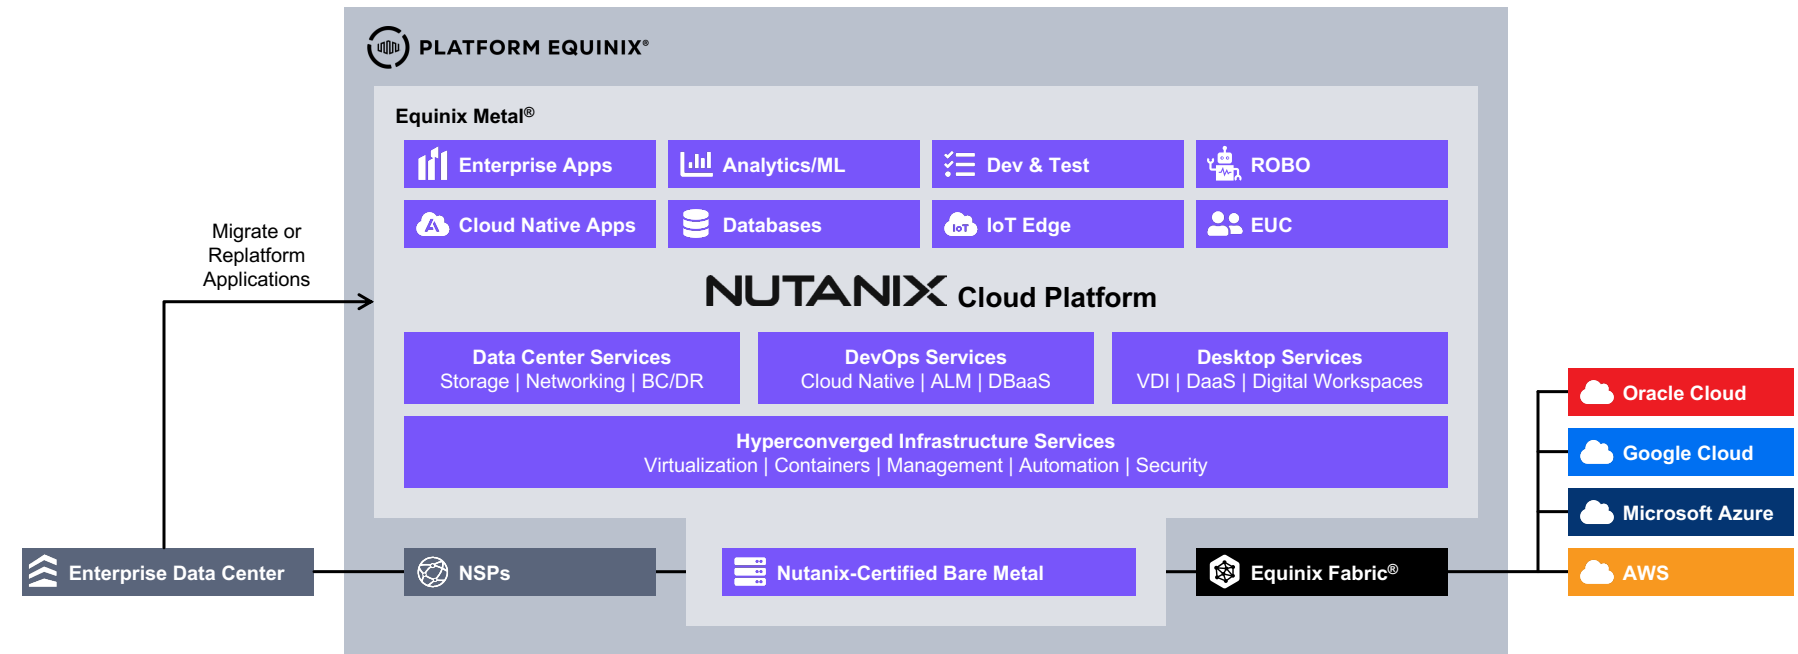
PLATFORM EQUINIX®

Equinix Metal®

Enterprise Apps
Analytics/ML
Dev & Test
ROBO
Cloud Native Apps
Databases
IoT Edge
EUC

NUTANIX Cloud Platform

Data Center Services
Storage | Networking | BC/DR

DevOps Services
Cloud Native | ALM | DBaaS

Desktop Services
VDI | DaaS | Digital Workspaces

Hyperconverged Infrastructure Services
Virtualization | Containers | Management | Automation | Security

Migrate or Replatform Applications

Enterprise Data Center
NSPs
Nutanix-Certified Bare Metal
Equinix Fabric®

Oracle Cloud
Google Cloud
Microsoft Azure
AWS